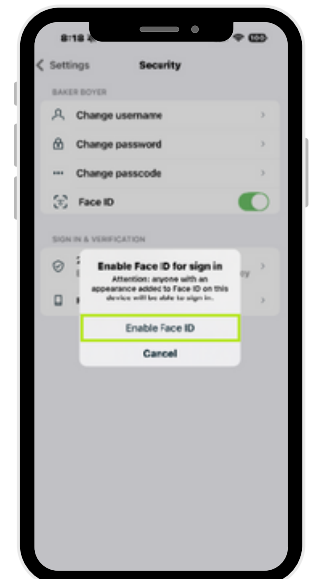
8:18

100

Settings

Security

BAKER BOYER

Change username

Change password

Change passcode

Face ID

SIGN IN & VERIFICATION

Enable Face ID for sign in

Attention: anyone with an appearance added to Face ID on this device will be able to sign in.

Enable Face ID

Cancel